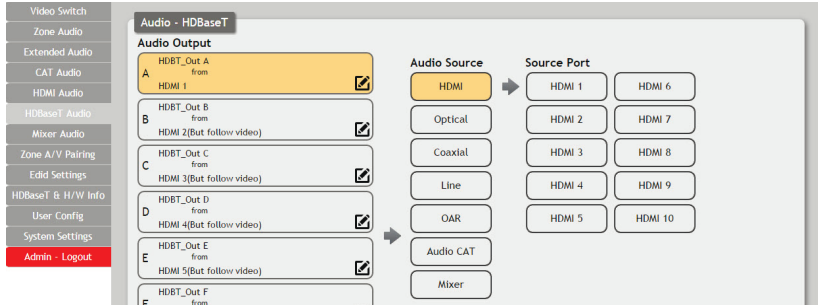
Video Switch
Zone Audio
Extended Audio
CAT Audio
HDMI Audio
HDBaseT Audio
Mixer Audio
Zone A/V Pairing
Edid Settings
HDBaseT & H/W Info
User Config
System Settings
Admin - Logout

Audio - HDBaseT

Audio Output

A HDBT_Out A from HDMI 1

B HDBT_Out B from HDMI 2(But follow video)

C HDBT_Out C from HDMI 3(But follow video)

D HDBT_Out D from HDMI 4(But follow video)

E HDBT_Out E from HDMI 5(But follow video)

F HDBT_Out F from

Audio Source

HDMI
Optical
Coaxial
Line
OAR
Audio CAT
Mixer

Source Port

HDMI 1
HDMI 6
HDMI 2
HDMI 7
HDMI 3
HDMI 8
HDMI 4
HDMI 9
HDMI 5
HDMI 10